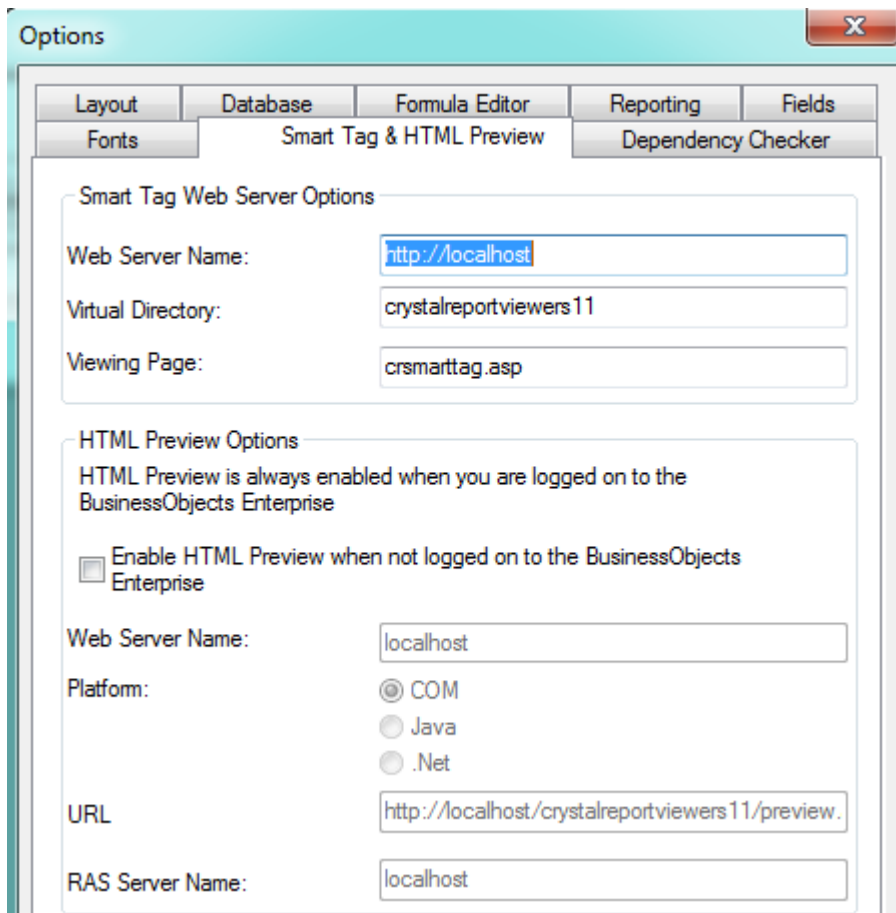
Options

X

Layout | Database | Formula Editor | Reporting | Fields
Fonts | Smart Tag & HTML Preview | Dependency Checker

Smart Tag Web Server Options

Web Server Name: http://localhost

Virtual Directory: crystalreportviewers11

Viewing Page: crsmarttag.asp

HTML Preview Options

HTML Preview is always enabled when you are logged on to the BusinessObjects Enterprise

Enable HTML Preview when not logged on to the BusinessObjects Enterprise

Web Server Name: localhost

Platform: COM
Java
.Net

URL http://localhost/crystalreportviewers11/preview.

RAS Server Name: localhost